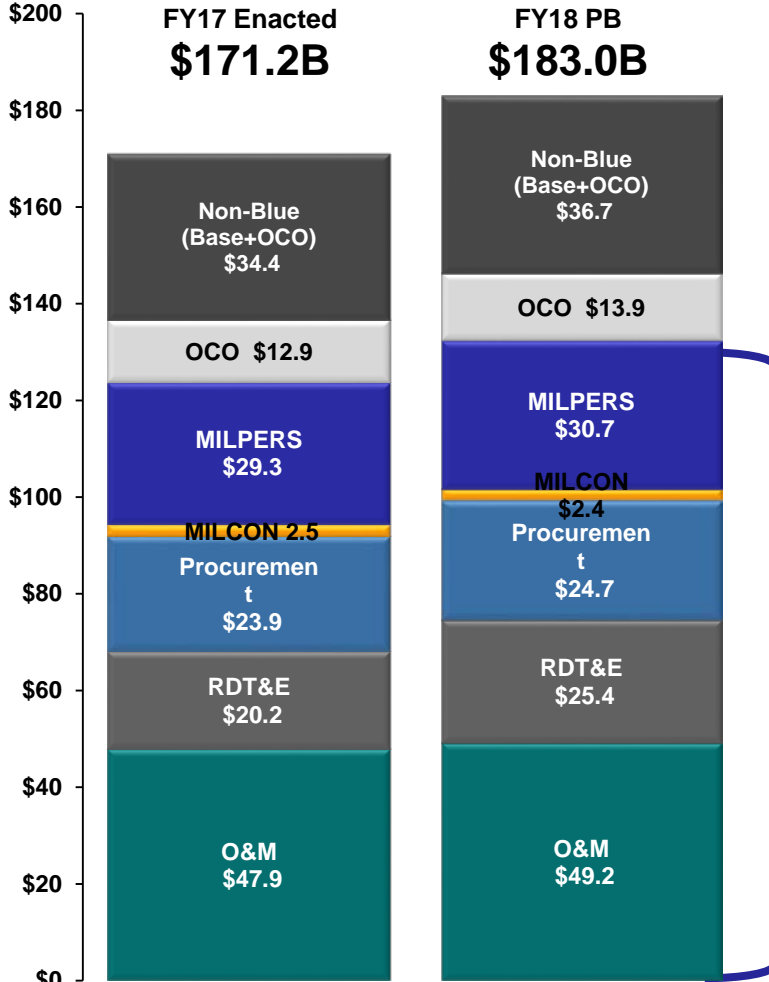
$200
$180
$160
$140
$120
$100
$80
$60
$40
$20
$0

FY17 Enacted
$171.2B

Non-Blue (Base+OCO) $34.4
OCO $12.9
MILPERS $29.3
MILCON 2.5
Procurement $23.9
RDT&E $20.2
O&M $47.9

FY18 PB
$183.0B

Non-Blue (Base+OCO) $36.7
OCO $13.9
MILPERS $30.7
MILCON $2.4
Procurement $24.7
RDT&E $25.4
O&M $49.2